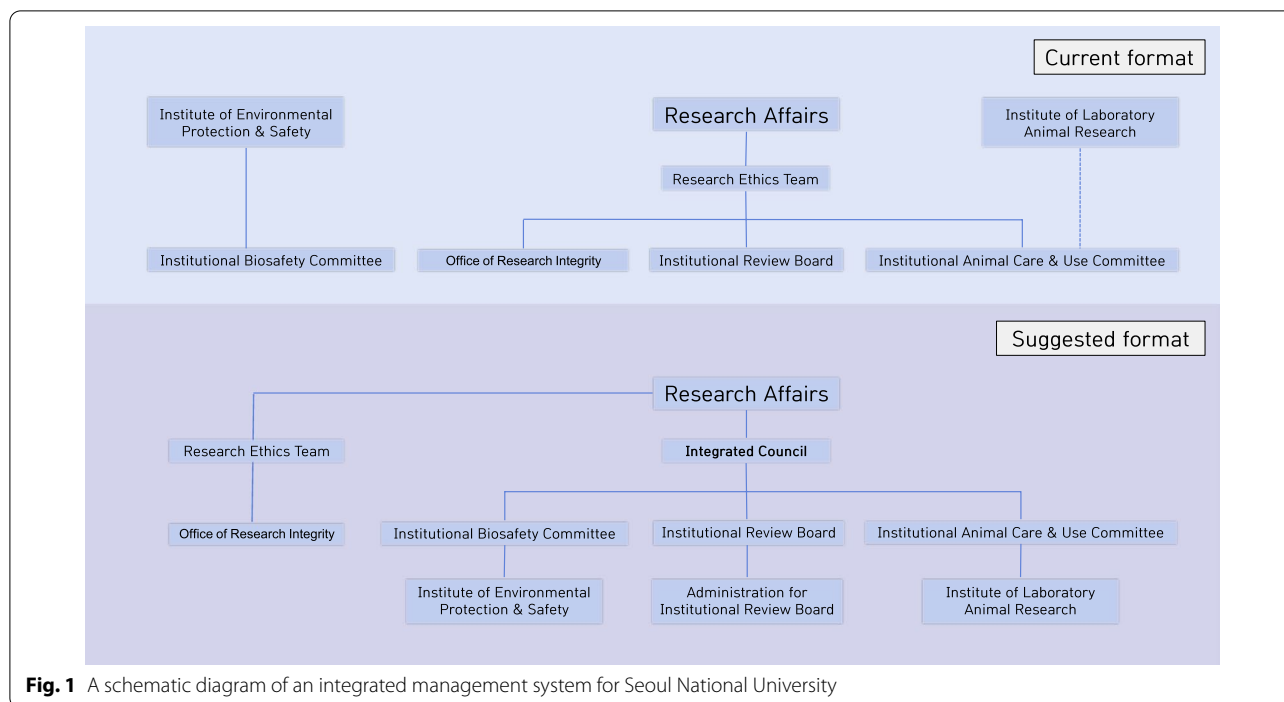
Current format

Institute of Environmental Protection & Safety

Research Affairs

Institute of Laboratory Animal Research

Research Ethics Team

Institutional Biosafety Committee

Office of Research Integrity

Institutional Review Board

Institutional Animal Care & Use Committee

Suggested format

Research Affairs

Research Ethics Team

Integrated Council

Office of Research Integrity

Institutional Biosafety Committee

Institutional Review Board

Institutional Animal Care & Use Committee

Institute of Environmental Protection & Safety

Administration for Institutional Review Board

Institute of Laboratory Animal Research

**Fig. 1** A schematic diagram of an integrated management system for Seoul National University